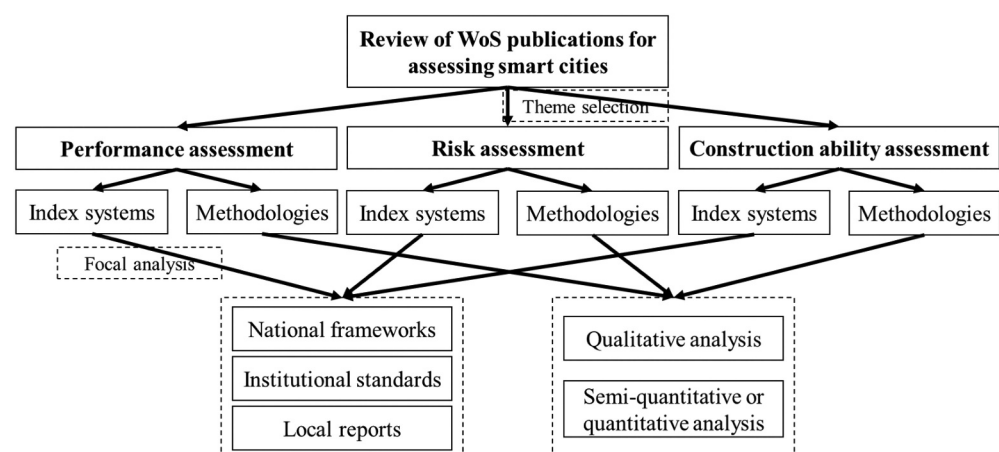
Review of WoS publications for assessing smart cities

Theme selection

Performance assessment

Risk assessment

Construction ability assessment

Index systems

Methodologies

Index systems

Methodologies

Index systems

Methodologies

Focal analysis

National frameworks

Institutional standards

Local reports

Qualitative analysis

Semi-quantitative or quantitative analysis